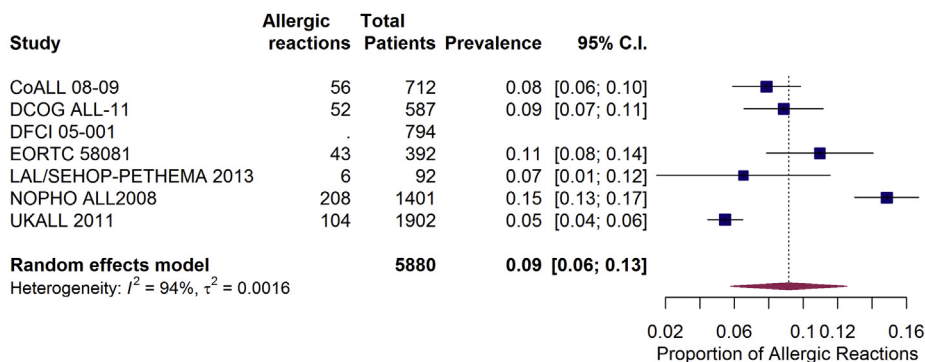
| Study | Allergic reactions | Total Patients | Prevalence | 95% C.I. |
|---|---|---|---|---|
| CoALL 08-09 | 56 | 712 | 0.08 | [0.06; 0.10] |
| DCOG ALL-11 | 52 | 587 | 0.09 | [0.07; 0.11] |
| DFCI 05-001 | . | 794 | | |
| EORTC 58081 | 43 | 392 | 0.11 | [0.08; 0.14] |
| LAL/SEHOP-PETHEMA 2013 | 6 | 92 | 0.07 | [0.01; 0.12] |
| NOPHO ALL2008 | 208 | 1401 | 0.15 | [0.13; 0.17] |
| UKALL 2011 | 104 | 1902 | 0.05 | [0.04; 0.06] |
| **Random effects model** | | **5880** | **0.09** | **[0.06; 0.13]** |

Heterogeneity: $I^2$ = 94%, $\tau^2$ = 0.0016

0.02 0.06 0.1 0.12 0.16
Proportion of Allergic Reactions